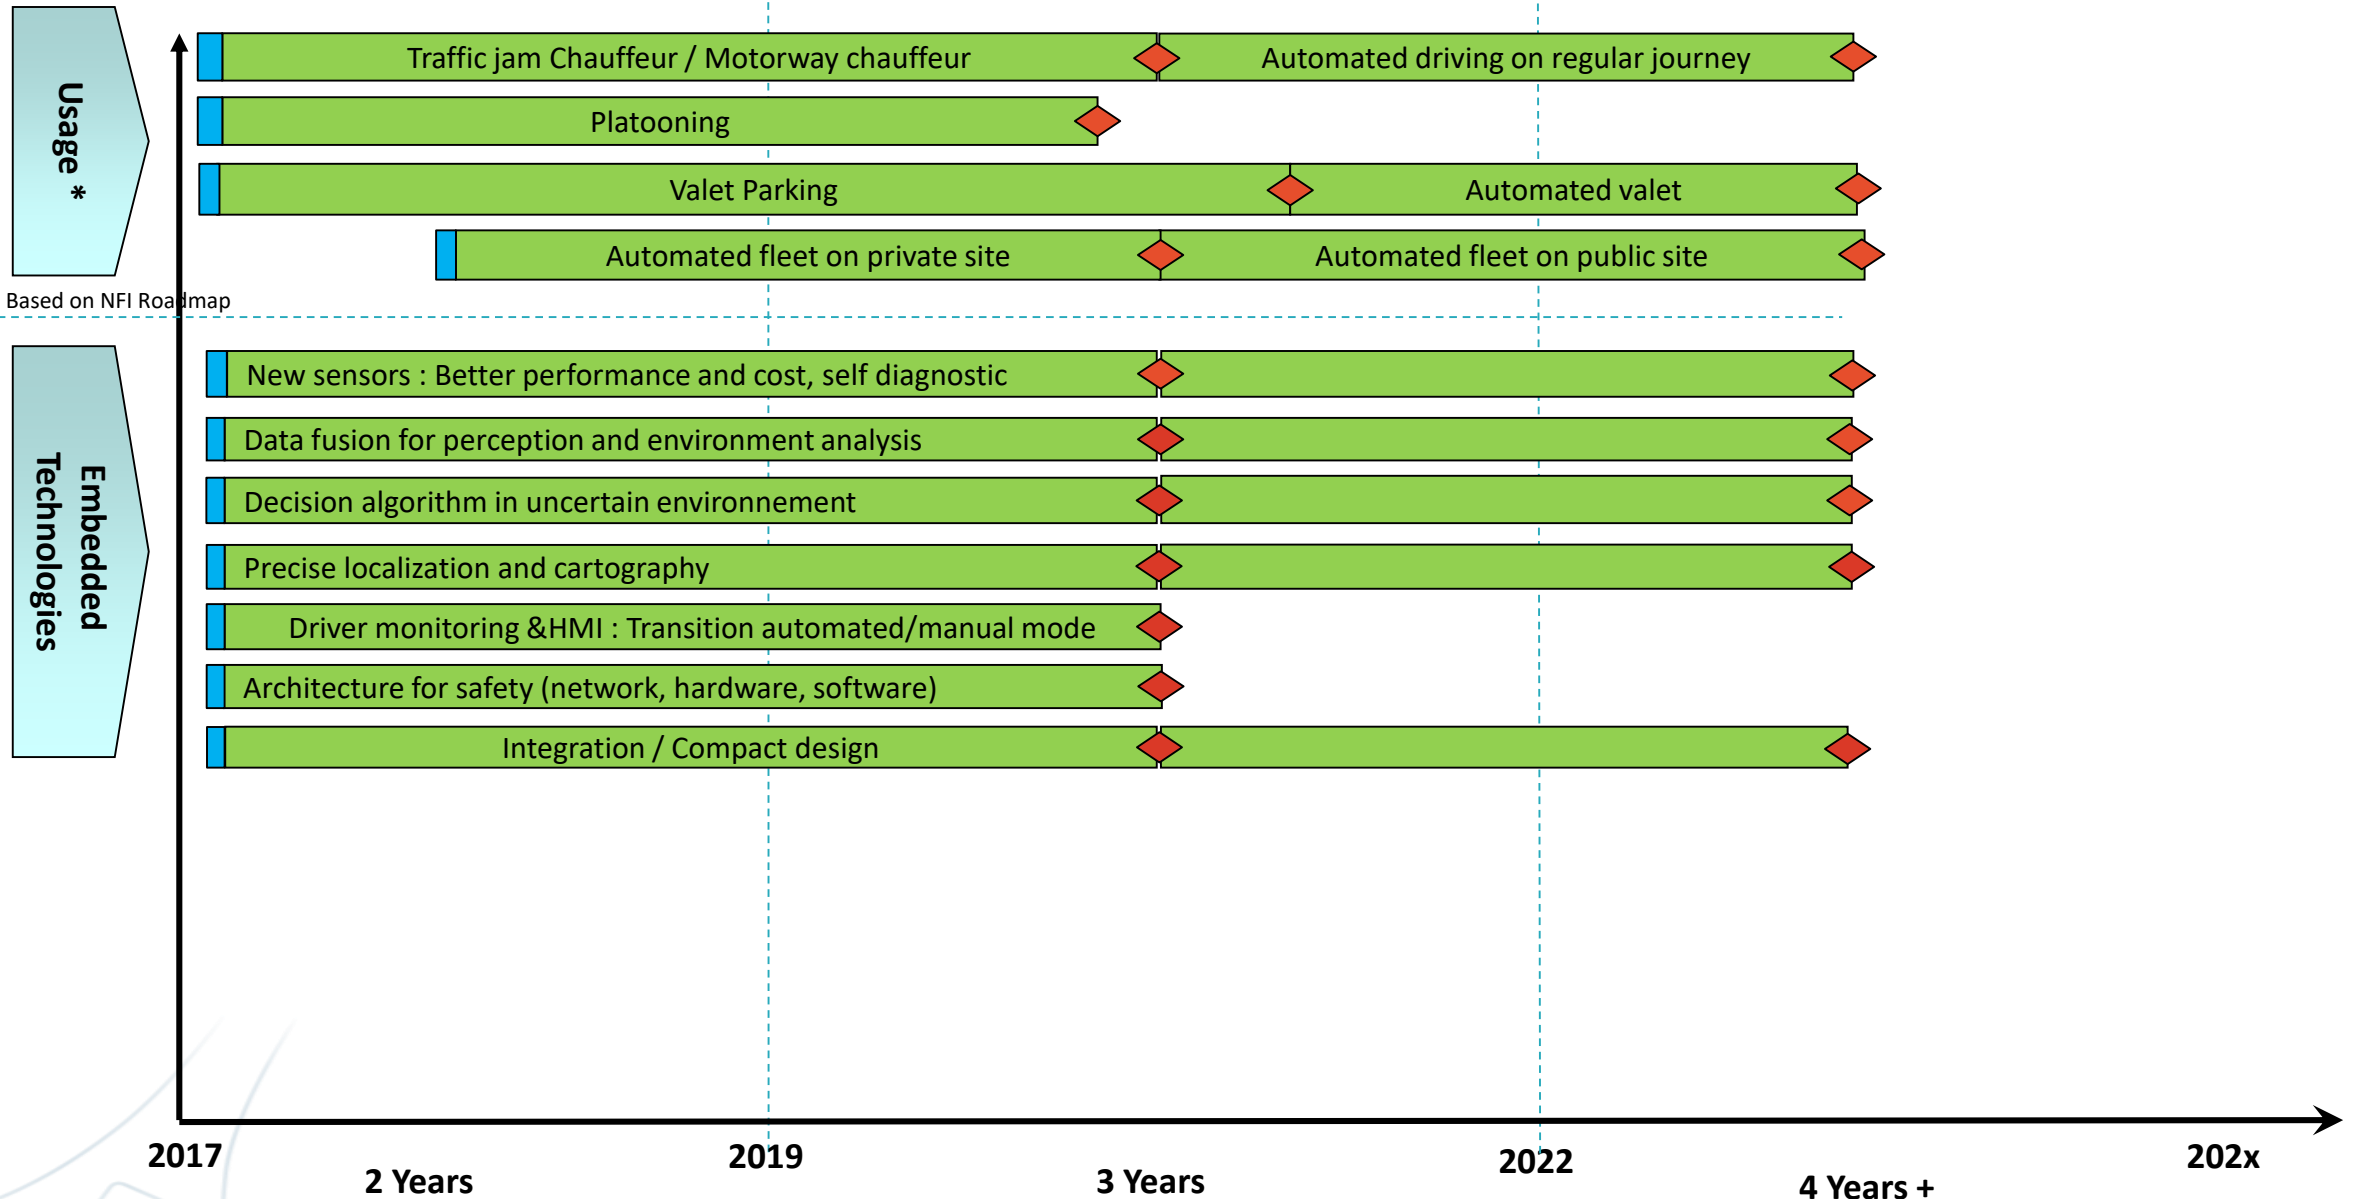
Usage *

Traffic jam Chauffeur / Motorway chauffeur

Automated driving on regular journey

Platooning

Valet Parking

Automated valet

Automated fleet on private site

Automated fleet on public site

Based on NFI Roadmap

Embedded Technologies

New sensors : Better performance and cost, self diagnostic

Data fusion for perception and environment analysis

Decision algorithm in uncertain environnement

Precise localization and cartography

Driver monitoring &HMI : Transition automated/manual mode

Architecture for safety (network, hardware, software)

Integration / Compact design

2017

2 Years

2019

3 Years

2022

4 Years +

202x